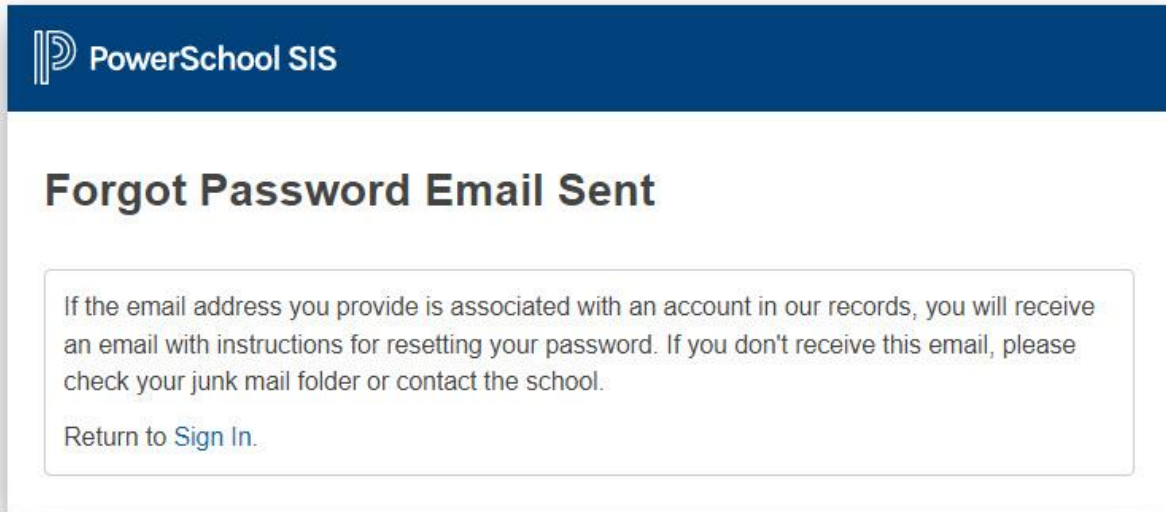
PowerSchool SIS

Forgot Password Email Sent

If the email address you provide is associated with an account in our records, you will receive an email with instructions for resetting your password. If you don't receive this email, please check your junk mail folder or contact the school.

Return to Sign In.